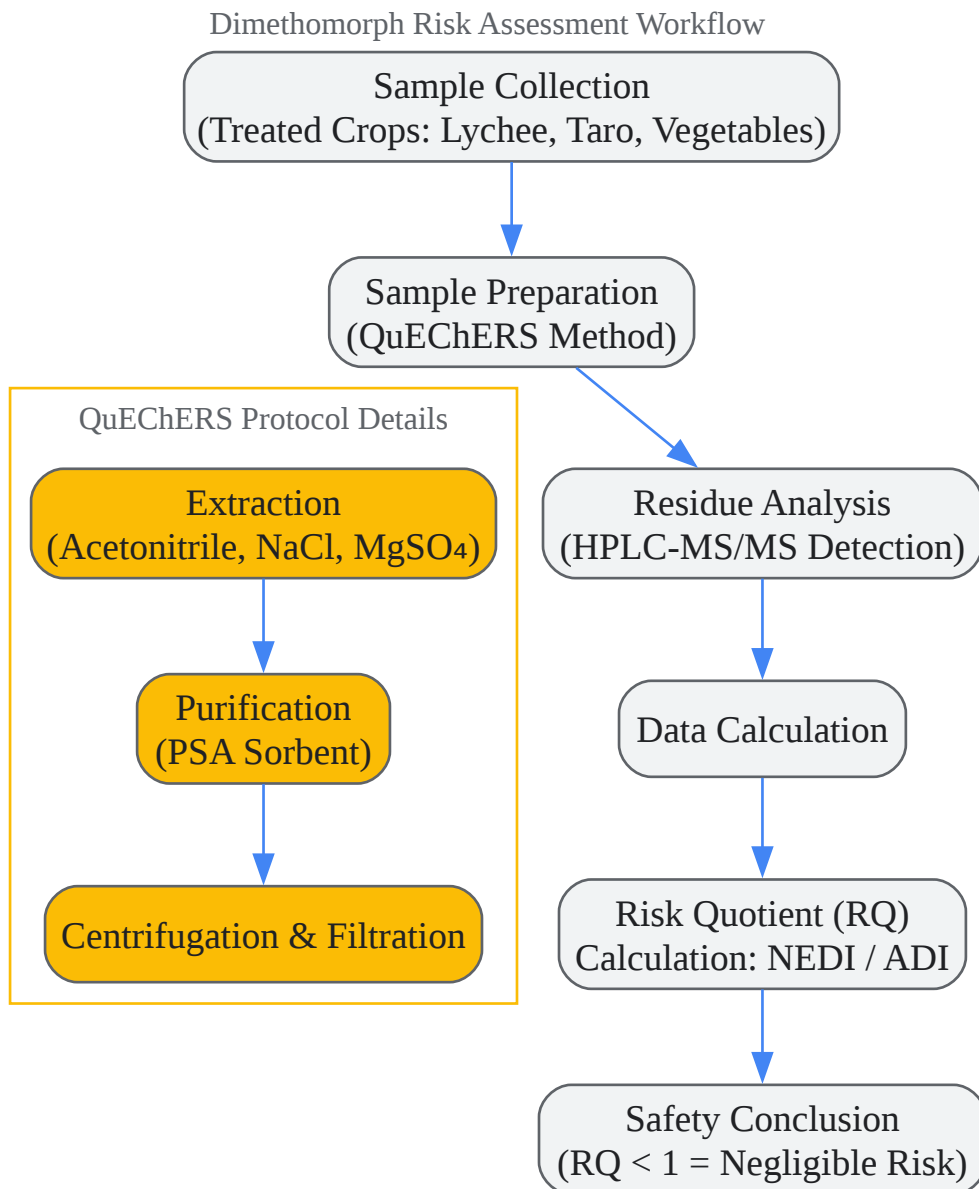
Dimethomorph Risk Assessment Workflow

Sample Collection
(Treated Crops: Lychee, Taro, Vegetables)

Sample Preparation
(QuEChERS Method)

QuEChERS Protocol Details

Extraction
(Acetonitrile, NaCl, $MgSO_4$)

Purification
(PSA Sorbent)

Centrifugation & Filtration

Residue Analysis
(HPLC-MS/MS Detection)

Data Calculation

Risk Quotient (RQ)
Calculation: NEDI / ADI

Safety Conclusion
(RQ < 1 = Negligible Risk)